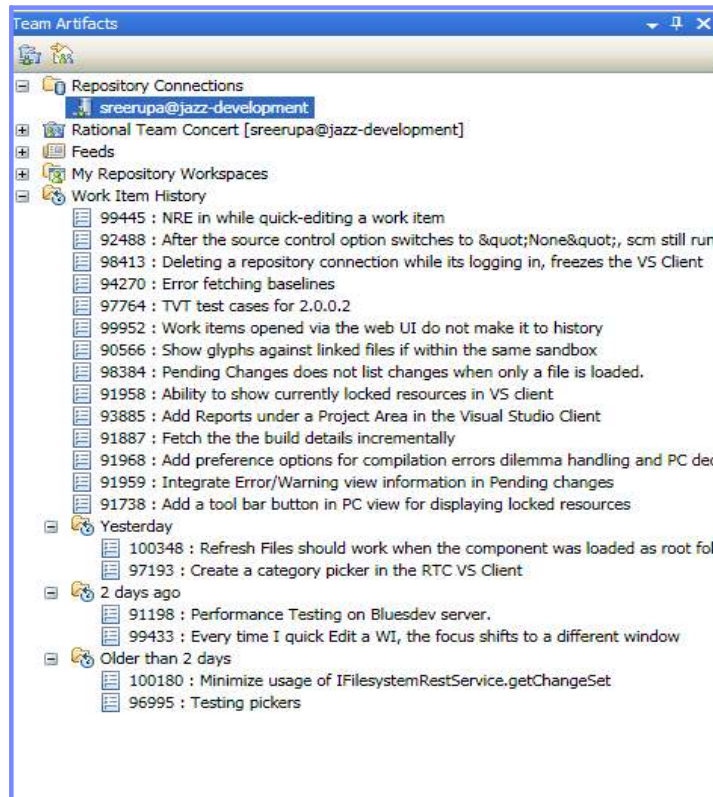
Team Artifacts

Repository Connections
sreerupa@jazz-development
Rational Team Concert [sreerupa@jazz-development]
Feeds
My Repository Workspaces
Work Item History
99445 : NRE in while quick-editing a work item
92488 : After the source control option switches to &quot;None&quot;, scm still run
98413 : Deleting a repository connection while its logging in, freezes the VS Client
94270 : Error fetching baselines
97764 : TVT test cases for 2.0.0.2
99952 : Work items opened via the web UI do not make it to history
90566 : Show glyphs against linked files if within the same sandbox
98384 : Pending Changes does not list changes when only a file is loaded.
91958 : Ability to show currently locked resources in VS client
93885 : Add Reports under a Project Area in the Visual Studio Client
91887 : Fetch the the build details incrementally
91968 : Add preference options for compilation errors dilemma handling and PC dec
91959 : Integrate Error/Warning view information in Pending changes
91738 : Add a tool bar button in PC view for displaying locked resources
Yesterday
100348 : Refresh Files should work when the component was loaded as root fol
97193 : Create a category picker in the RTC VS Client
2 days ago
91198 : Performance Testing on Bluesdev server.
99433 : Every time I quick Edit a WI, the focus shifts to a different window
Older than 2 days
100180 : Minimize usage of IFilesystemRestService.getChangeSet
96995 : Testing pickers